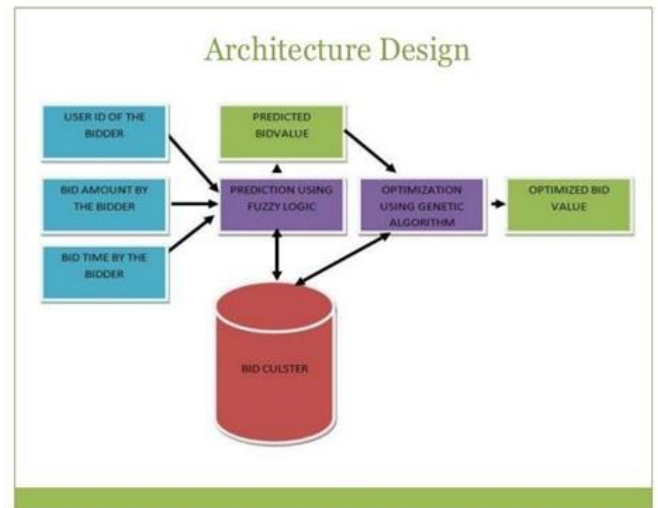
Architecture Design

USER ID OF THE BIDDER

BID AMOUNT BY THE BIDDER

BID TIME BY THE BIDDER

PREDICTED BIDVALUE

PREDICTION USING FUZZY LOGIC

OPTIMIZATION USING GENETIC ALGORITHM

OPTIMIZED BID VALUE

BID CULSTER